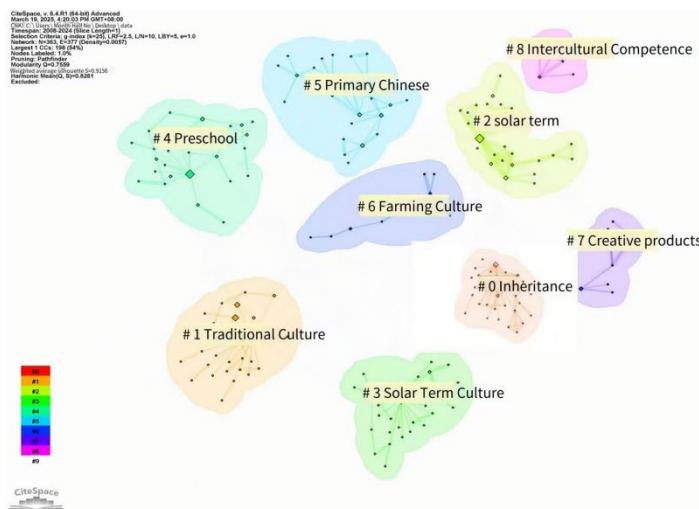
CiteSpace, v. 6.4.R1 (64-bit) Advanced
March 19, 2025, 4:20:03 PM GMT+08:00
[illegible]
Timespan: 2008-2024 (Slice Length=1)
Selection Criteria: g-index (k=25), LRF=2.5, L/N=10, LBY=5, e=1.0
Network: N=363, E=377 (Density=0.0057)
Largest 1 CCs: 198 (54%)
Nodes Labeled: 1.0%
Pruning: Pathfinder
Modularity Q=0.7559
Weighted average silhouette S=0.9156
Harmonic Mean(Q, S)=0.8281
Excluded:

# 8 Intercultural Competence

# 5 Primary Chinese

# 2 solar term

# 4 Preschool

# 6 Farming Culture

# 7 Creative products

# 0 Inheritance

# 1 Traditional Culture

# 3 Solar Term Culture

#0
#1
#2
#3
#4
#5
#6
#7
#8
#9

CiteSpace